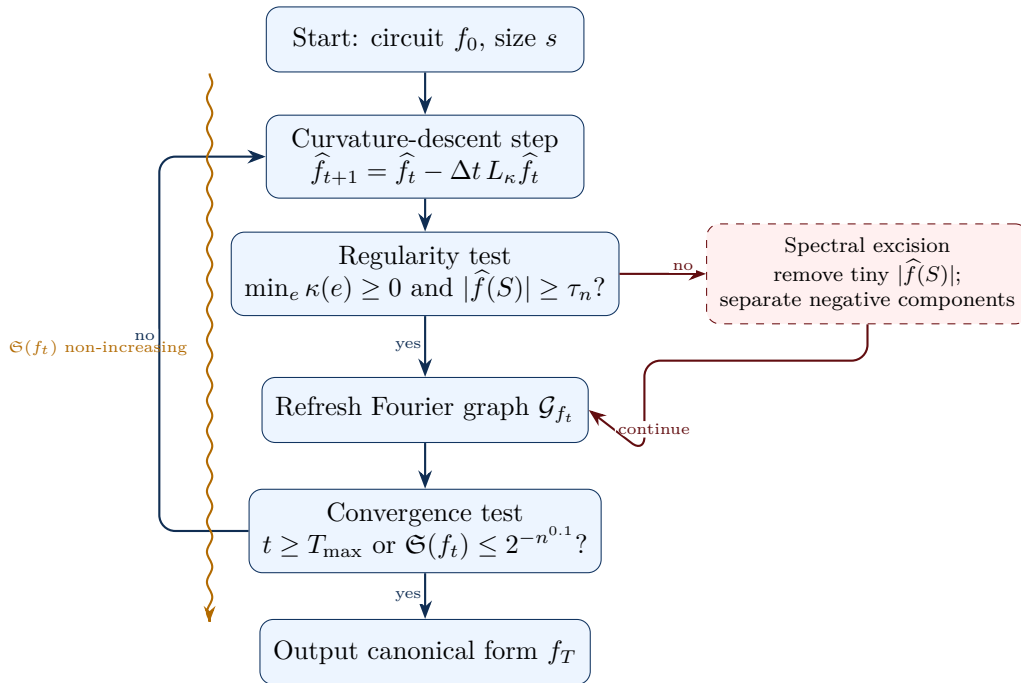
Start: circuit $f_0$, size $s$

Curvature-descent step
$\widehat{f}_{t+1} = \widehat{f}_t - \Delta t \, L_\kappa \widehat{f}_t$

Regularity test
$\min_e \kappa(e) \geq 0$ and $|\widehat{f}(S)| \geq \tau_n$?

no

Spectral excision
remove tiny $|\widehat{f}(S)|$;
separate negative components

yes

Refresh Fourier graph $\mathcal{G}_{f_t}$

continue

Convergence test
$t \geq T_{\max}$ or $\mathfrak{S}(f_t) \leq 2^{-n^{0.1}}$?

no

$\mathfrak{S}(f_t)$ non-increasing

yes

Output canonical form $f_T$